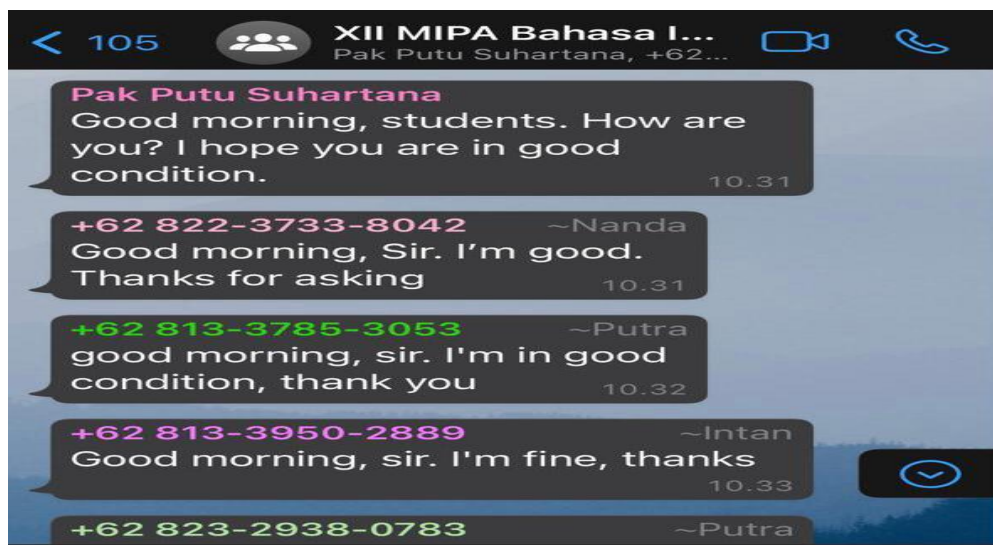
< 105

XII MIPA Bahasa I...
Pak Putu Suhartana, +62...

Pak Putu Suhartana
Good morning, students. How are you? I hope you are in good condition.
10.31

+62 822-3733-8042 ~Nanda
Good morning, Sir. I’m good. Thanks for asking
10.31

+62 813-3785-3053 ~Putra
good morning, sir. I'm in good condition, thank you
10.32

+62 813-3950-2889 ~Intan
Good morning, sir. I'm fine, thanks
10.33

+62 823-2938-0783 ~Putra